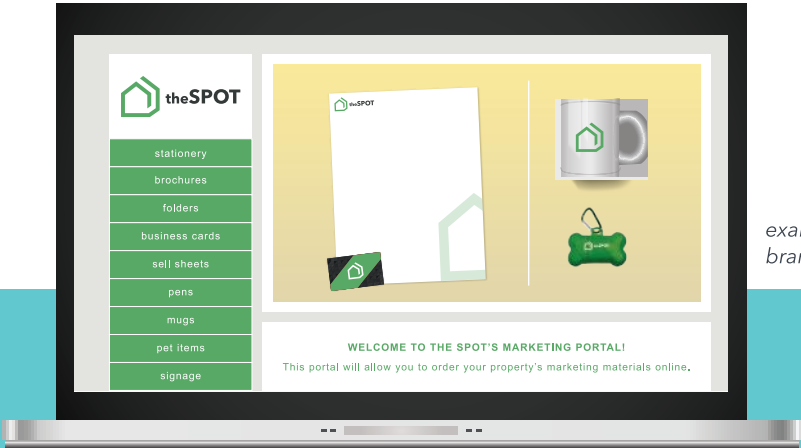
theSPOT

stationery
brochures
folders
business cards
sell sheets
pens
mugs
pet items
signage

theSPOT

theSPOT

WELCOME TO THE SPOT'S MARKETING PORTAL!
This portal will allow you to order your property's marketing materials online.

exa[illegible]
bra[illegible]